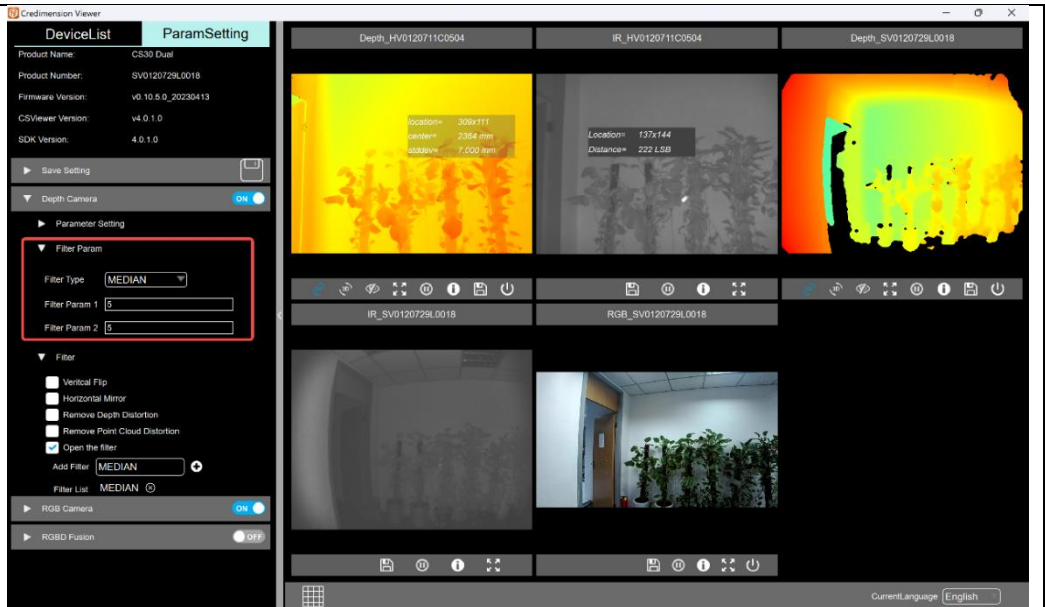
Credimension Viewer

DeviceList
ParamSetting

Product Name: CS30 Dual
Product Number: SV0120729L0018
Firmware Version: v0.10.5.0_20230413
CSViewer Version: v4.0.1.0
SDK Version: 4.0.1.0

Save Setting
Depth Camera ON
Parameter Setting
Filter Param
Filter Type MEDIAN
Filter Param 1 5
Filter Param 2 5
Filter
Veritcal Flip
Horizontal Mirror
Remove Depth Distortion
Remove Point Cloud Distortion
Open the filter
Add Filter MEDIAN
Filter List MEDIAN
RGB Camera ON
RGBD Fusion OFF

Depth_HV0120711C0504
IR_HV0120711C0504
Depth_SV0120729L0018

location= 309x111
center= 2364 mm
stddev= 7.000 mm

Location= 137x144
Distance= 222 LSB

IR_SV0120729L0018
RGB_SV0120729L0018

CurrentLanguage English